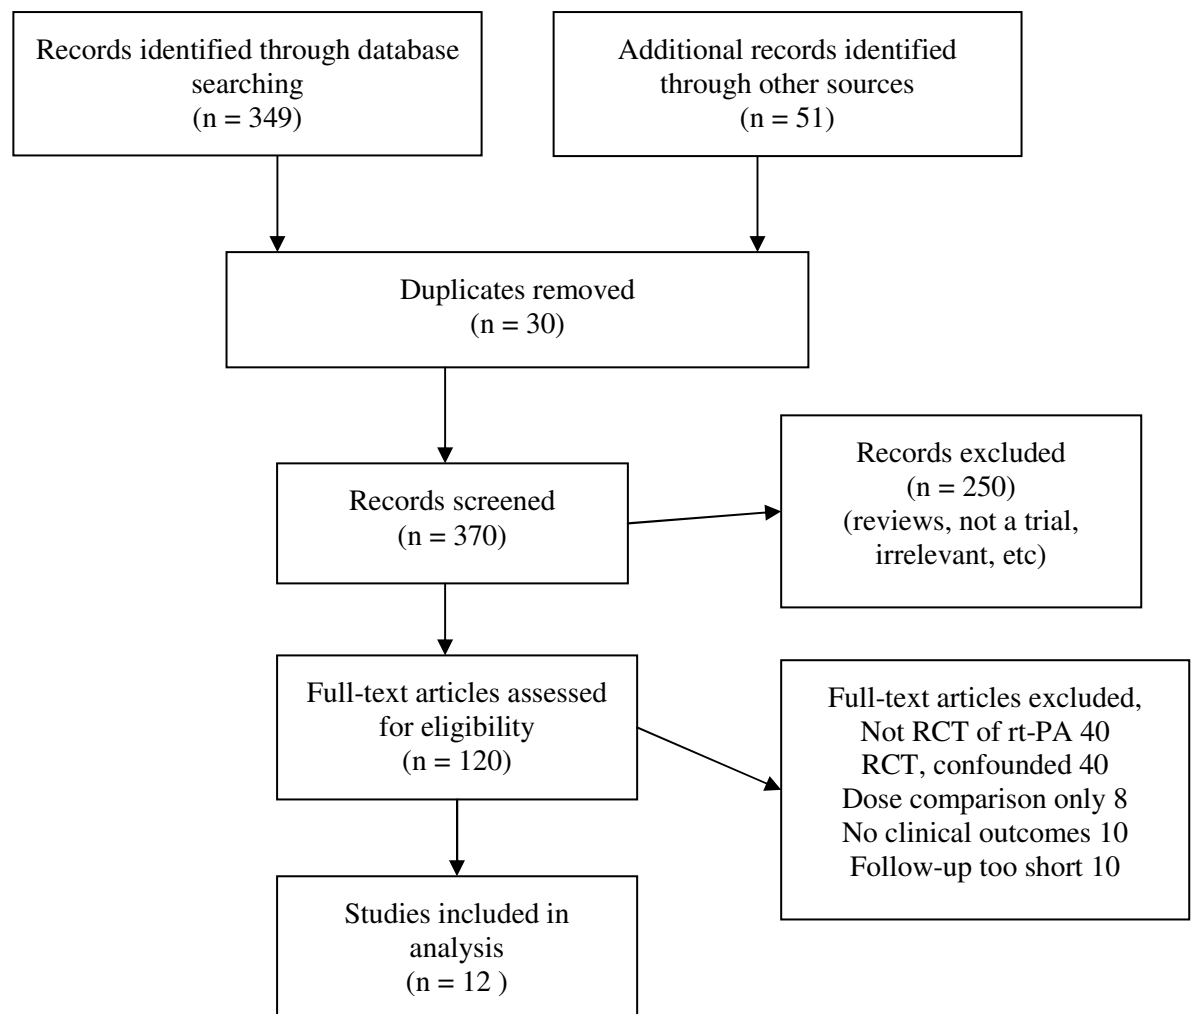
Records identified through database searching
(n = 349)

Additional records identified through other sources
(n = 51)

Duplicates removed
(n = 30)

Records screened
(n = 370)

Records excluded
(n = 250)
(reviews, not a trial, irrelevant, etc)

Full-text articles assessed for eligibility
(n = 120)

Full-text articles excluded,
Not RCT of rt-PA 40
RCT, confounded 40
Dose comparison only 8
No clinical outcomes 10
Follow-up too short 10

Studies included in analysis
(n = 12 )